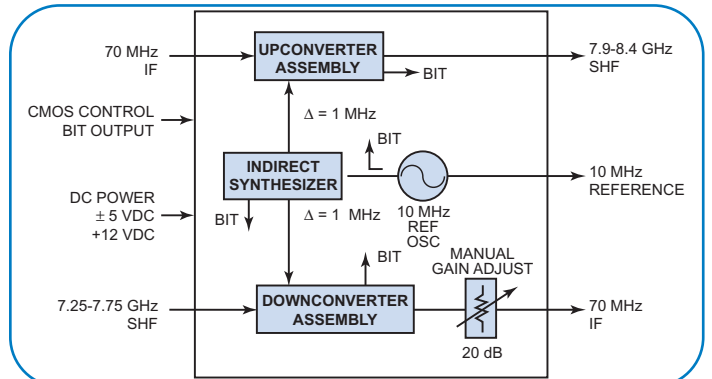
70 MHz
IF

UPCONVERTER
ASSEMBLY

BIT

7.9-8.4 GHz
SHF

CMOS CONTROL
BIT OUTPUT

$\Delta$ = 1 MHz

BIT

INDIRECT
SYNTHESIZER

10 MHz
REFERENCE

DC POWER
± 5 VDC
+12 VDC

BIT

$\Delta$ = 1 MHz

10 MHz
REF
OSC

BIT

MANUAL
GAIN ADJUST

7.25-7.75 GHz
SHF

DOWNCONVERTER
ASSEMBLY

70 MHz
IF

20 dB